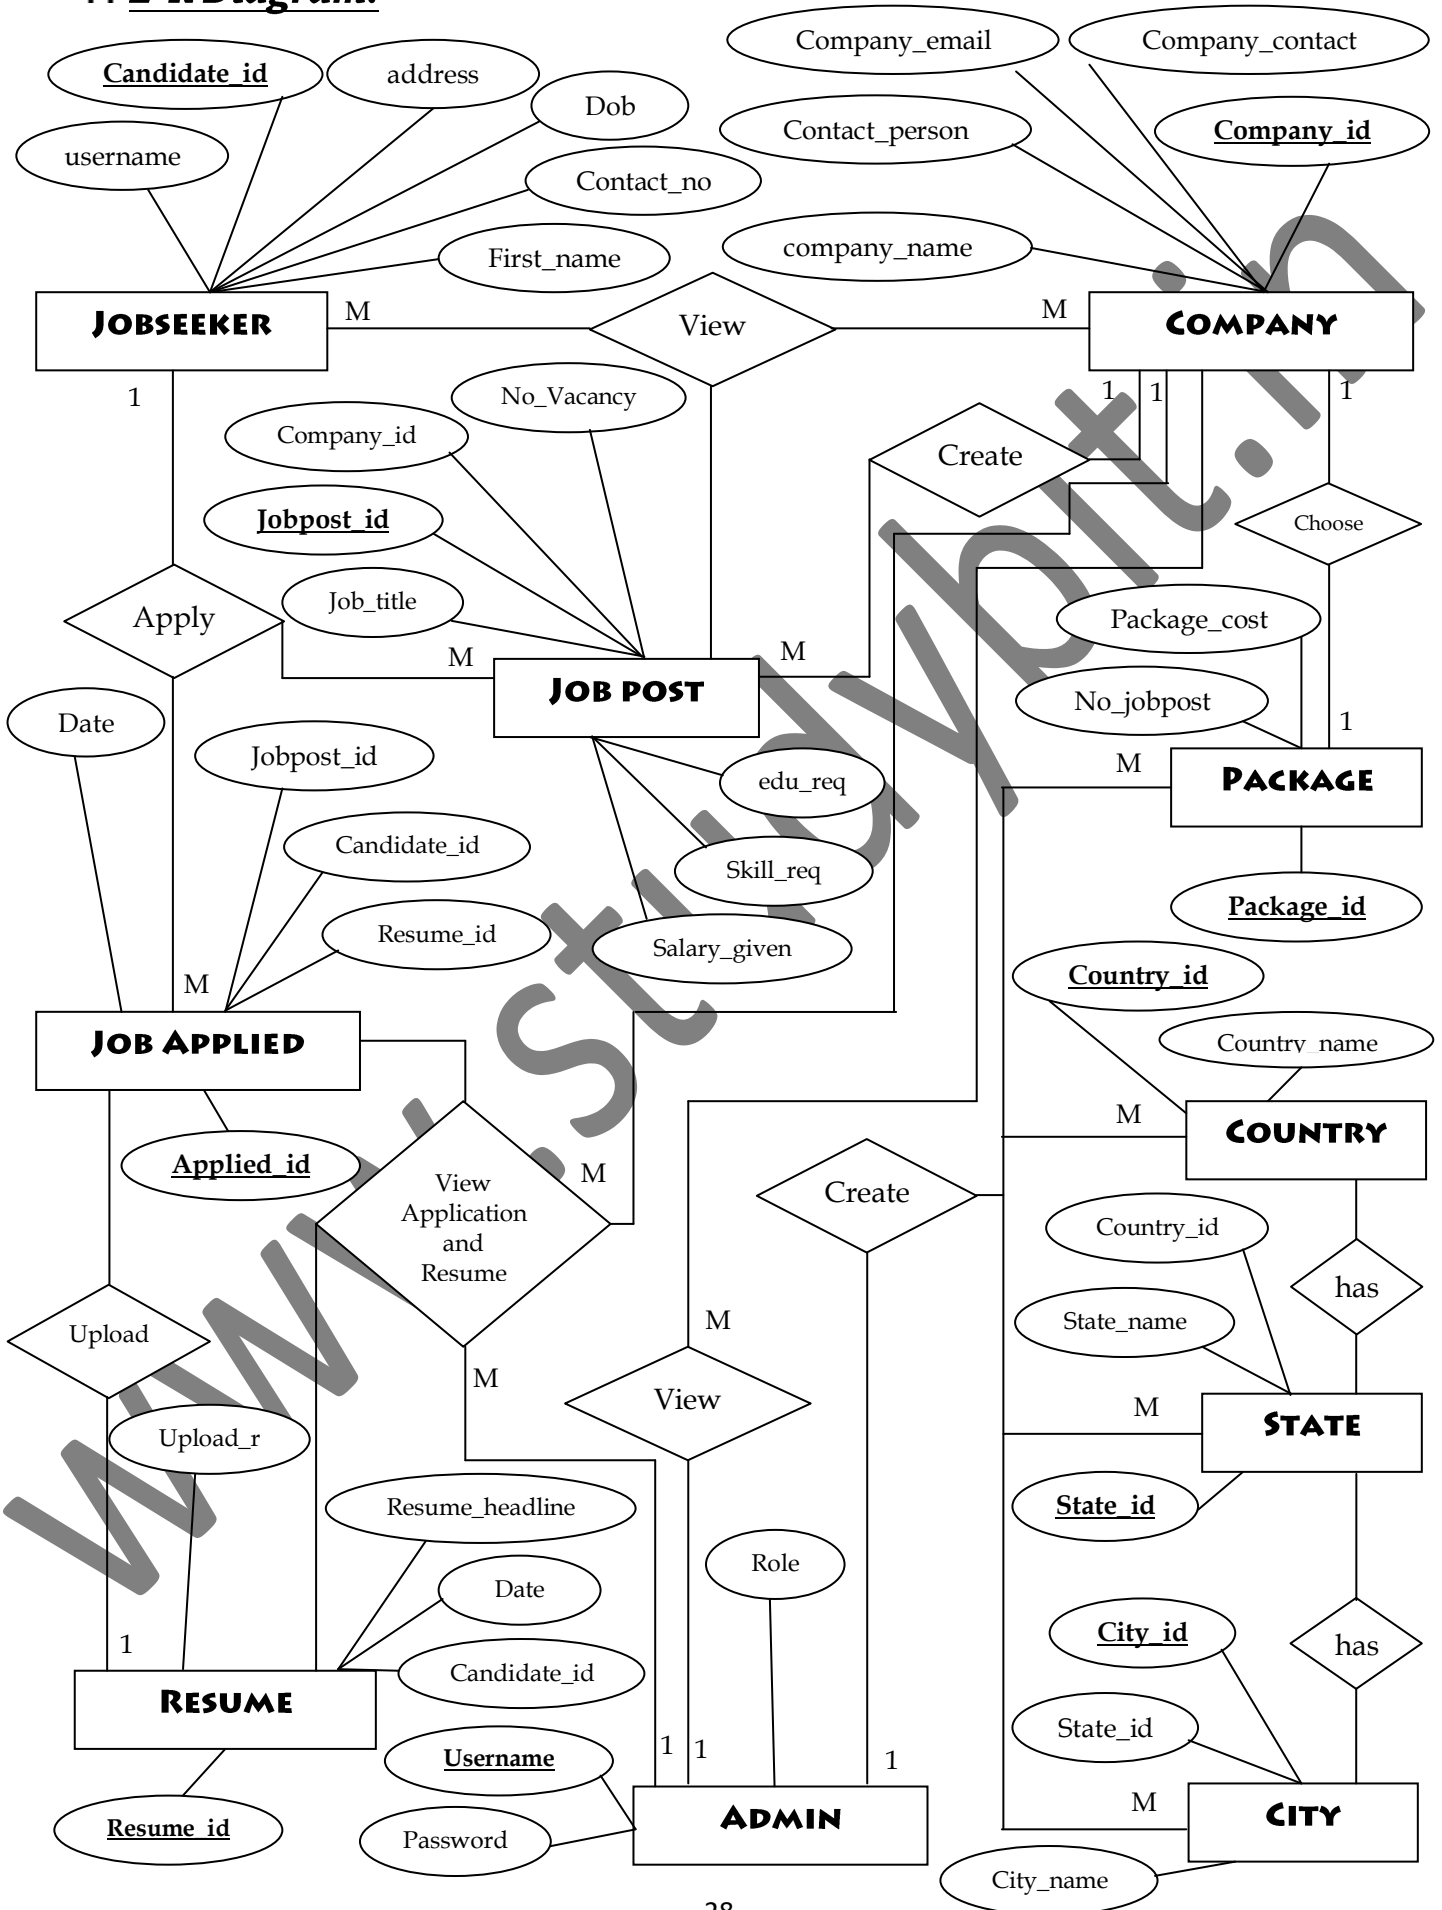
E-R Diagram:

Candidate_id
address
Dob
username
Contact_no
First_name
Company_email
Company_contact
Contact_person
Company_id
company_name
JOBSEEKER
M
View
M
COMPANY
1
No_Vacancy
Company_id
1
1
1
Create
Jobpost_id
Choose
Apply
Job_title
Package_cost
M
JOB POST
M
No_jobpost
1
Date
Jobpost_id
edu_req
M
PACKAGE
Candidate_id
Skill_req
Package_id
Resume_id
Salary_given
M
Country_id
JOB APPLIED
Country_name
M
COUNTRY
Applied_id
View Application and Resume
M
Create
Country_id
has
Upload
M
State_name
M
View
M
Upload_r
STATE
State_id
Resume_headline
Role
Date
City_id
has
1
Candidate_id
RESUME
State_id
Username
1
1
1
M
Resume_id
Password
ADMIN
CITY
City_name
28